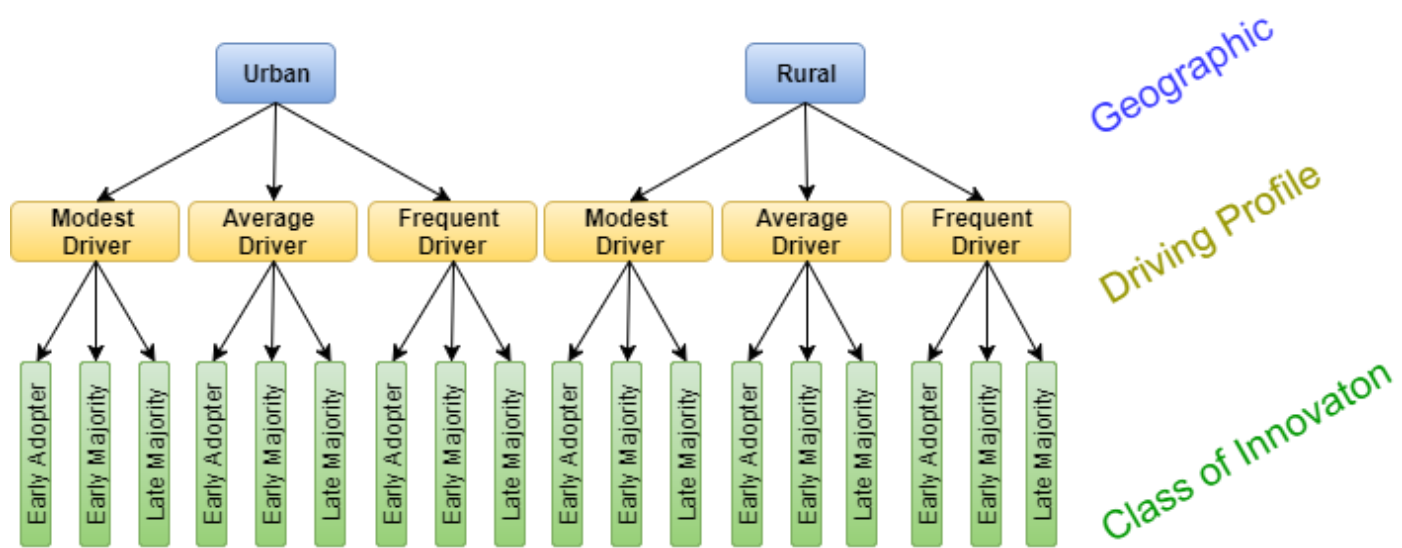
Urban

Rural

Geographic

Modest Driver

Average Driver

Frequent Driver

Modest Driver

Average Driver

Frequent Driver

Driving Profile

Early Adopter

Early Majority

Late Majority

Early Adopter

Early Majority

Late Majority

Early Adopter

Early Majority

Late Majority

Early Adopter

Early Majority

Late Majority

Early Adopter

Early Majority

Late Majority

Early Adopter

Early Majority

Late Majority

Class of Innovaton